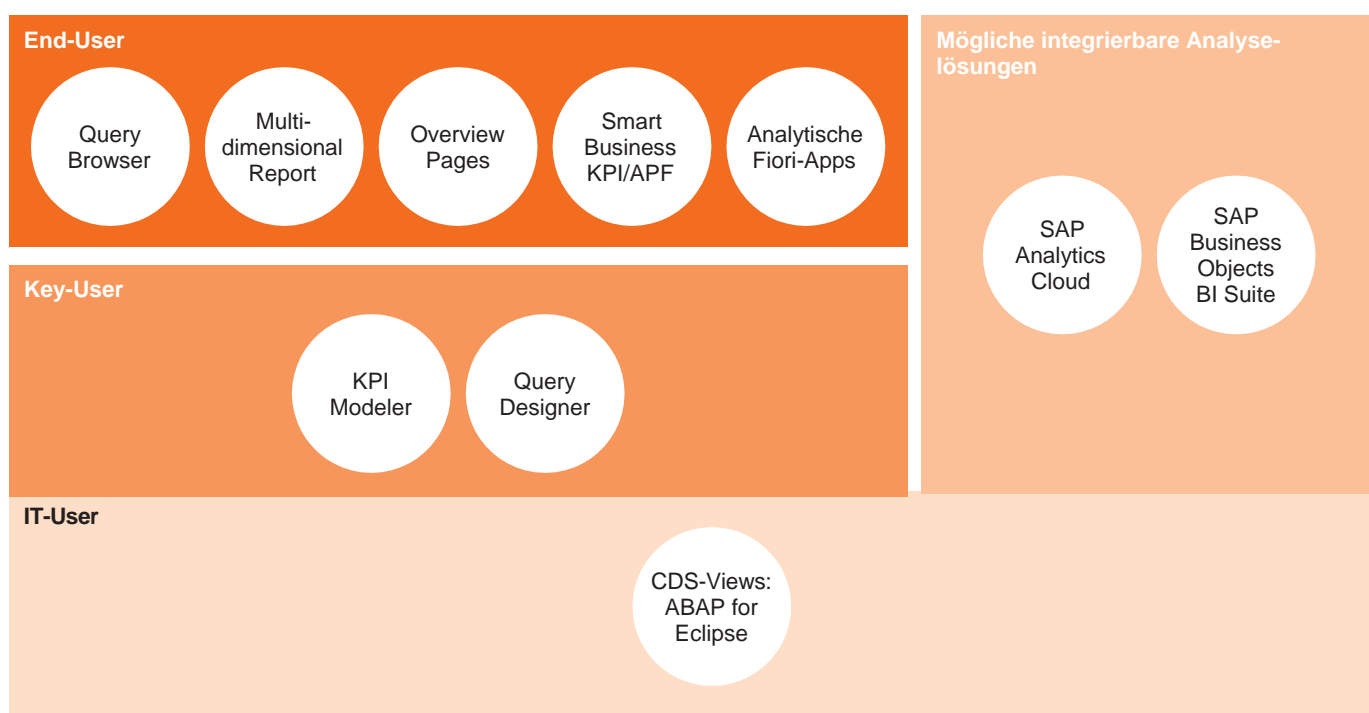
End-User

Query Browser

Multidimensional Report

Overview Pages

Smart Business KPI/APF

Analytische Fiori-Apps

Mögliche integrierbare Analyselösungen

SAP Analytics Cloud

SAP Business Objects BI Suite

Key-User

KPI Modeler

Query Designer

IT-User

CDS-Views: ABAP for Eclipse